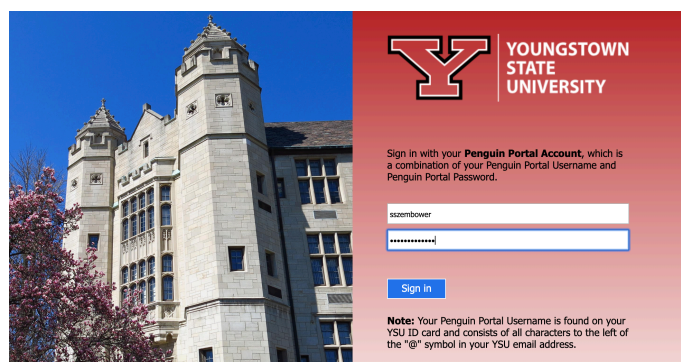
YOUNGSTOWN STATE UNIVERSITY

Sign in with your **Penguin Portal Account**, which is a combination of your Penguin Portal Username and Penguin Portal Password.

sszembower

••••••••••••••

Sign in

**Note:** Your Penguin Portal Username is found on your YSU ID card and consists of all characters to the left of the "@" symbol in your YSU email address.